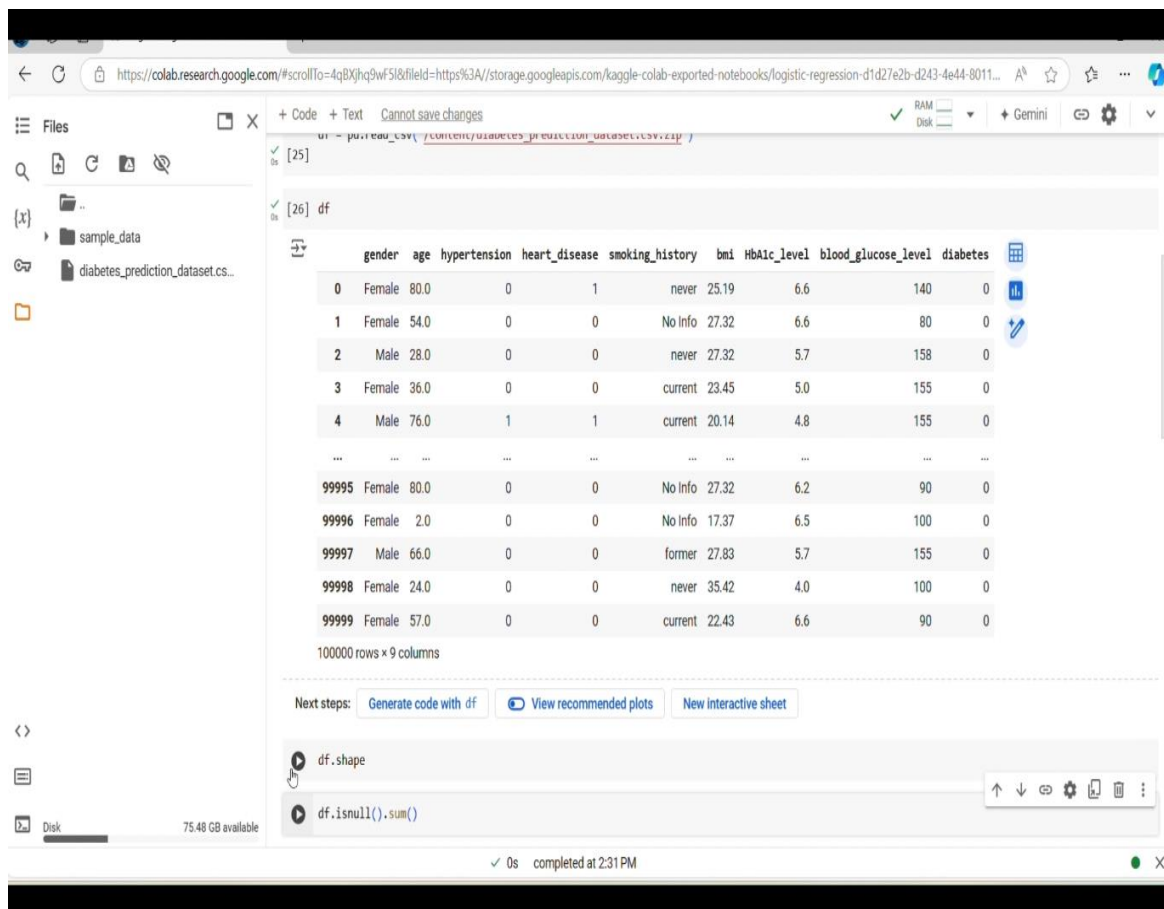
https://colab.research.google.com/#scrollTo=4qBXjhq9wF5I&fileId=https%3A//storage.googleapis.com/kaggle-colab-exported-notebooks/logistic-regression-d1d27e2b-d243-4e44-8011...

Files

..
sample_data
diabetes_prediction_dataset.cs...

+ Code + Text Cannot save changes

RAM Disk

Gemini

df = pd.read_csv('/content/diabetes_prediction_dataset.csv.zip')

[25]

[26] df

| | gender | age | hypertension | heart_disease | smoking_history | bmi | HbA1c_level | blood_glucose_level | diabetes |
|---|---|---|---|---|---|---|---|---|---|
| 0 | Female | 80.0 | 0 | 1 | never | 25.19 | 6.6 | 140 | 0 |
| 1 | Female | 54.0 | 0 | 0 | No Info | 27.32 | 6.6 | 80 | 0 |
| 2 | Male | 28.0 | 0 | 0 | never | 27.32 | 5.7 | 158 | 0 |
| 3 | Female | 36.0 | 0 | 0 | current | 23.45 | 5.0 | 155 | 0 |
| 4 | Male | 76.0 | 1 | 1 | current | 20.14 | 4.8 | 155 | 0 |
| ... | ... | ... | ... | ... | ... | ... | ... | ... | ... |
| 99995 | Female | 80.0 | 0 | 0 | No Info | 27.32 | 6.2 | 90 | 0 |
| 99996 | Female | 2.0 | 0 | 0 | No Info | 17.37 | 6.5 | 100 | 0 |
| 99997 | Male | 66.0 | 0 | 0 | former | 27.83 | 5.7 | 155 | 0 |
| 99998 | Female | 24.0 | 0 | 0 | never | 35.42 | 4.0 | 100 | 0 |
| 99999 | Female | 57.0 | 0 | 0 | current | 22.43 | 6.6 | 90 | 0 |

100000 rows × 9 columns

Next steps: Generate code with df View recommended plots New interactive sheet

df.shape

df.isnull().sum()

Disk 75.48 GB available

✓ 0s completed at 2:31 PM